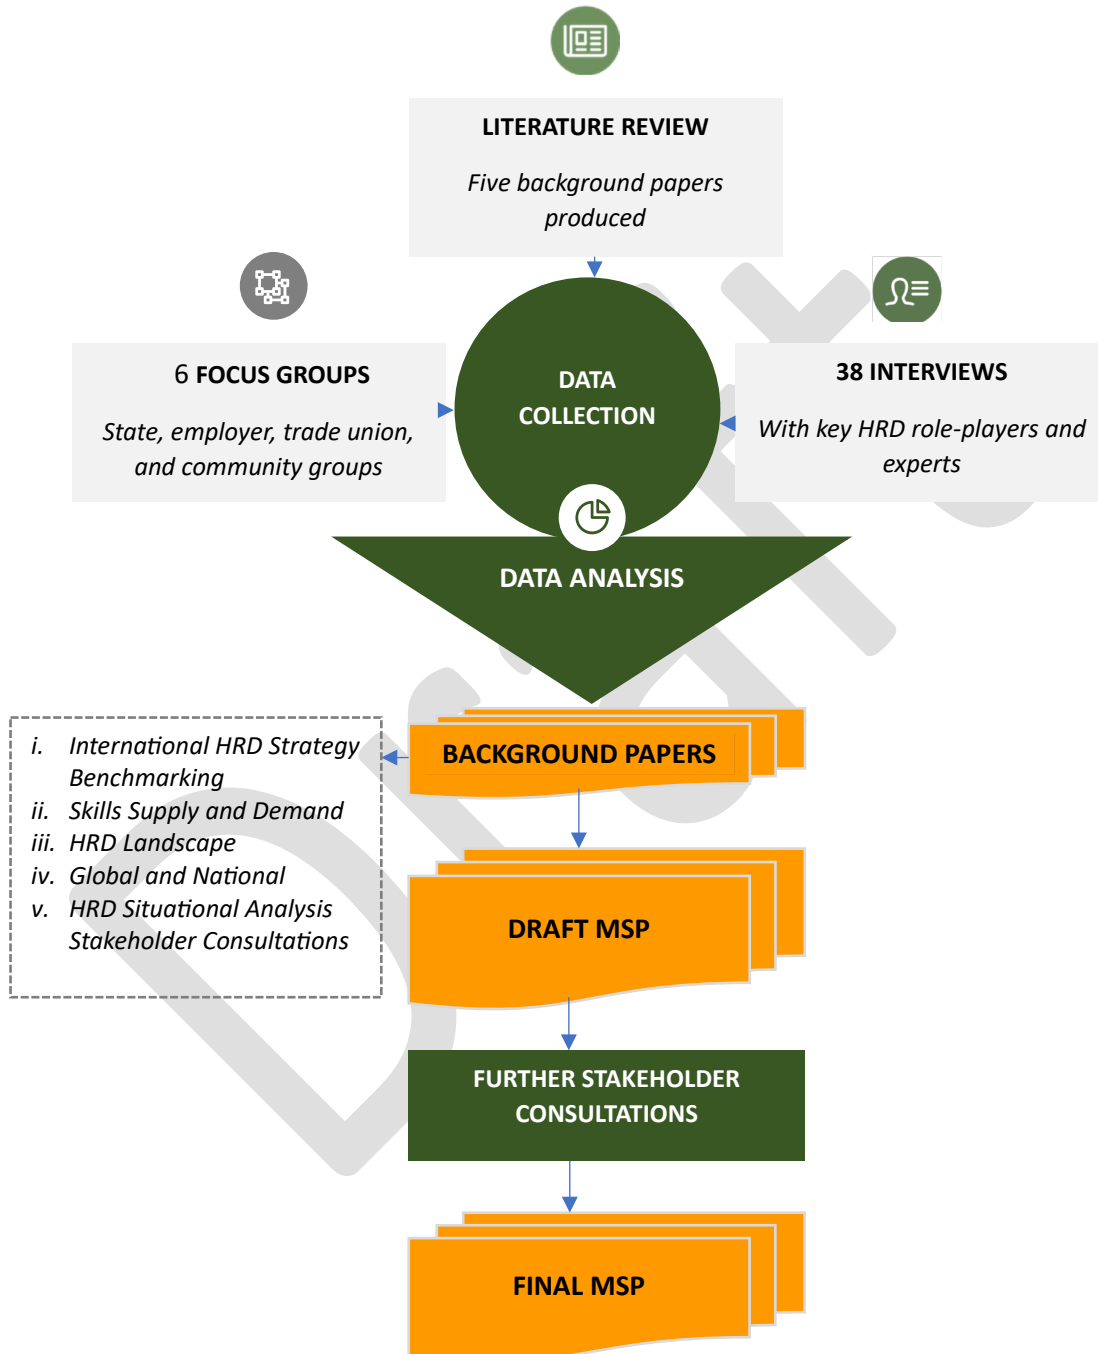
LITERATURE REVIEW

Five background papers produced

6 FOCUS GROUPS

State, employer, trade union, and community groups

DATA COLLECTION

38 INTERVIEWS

With key HRD role-players and experts

DATA ANALYSIS

i. International HRD Strategy Benchmarking
ii. Skills Supply and Demand
iii. HRD Landscape
iv. Global and National
v. HRD Situational Analysis Stakeholder Consultations

BACKGROUND PAPERS

DRAFT MSP

FURTHER STAKEHOLDER CONSULTATIONS

FINAL MSP

Draft